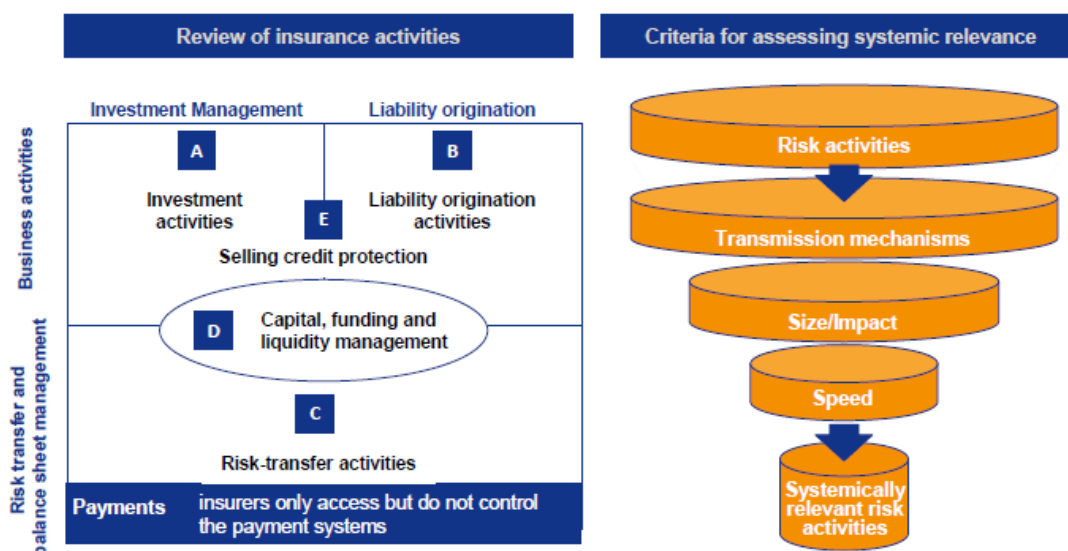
Review of insurance activities

Criteria for assessing systemic relevance

Business activities

Investment Management

Liability origination

A

B

Investment activities

E

Liability origination activities

Selling credit protection

Risk transfer and balance sheet management

D

Capital, funding and liquidity management

C

Risk-transfer activities

Payments

insurers only access but do not control the payment systems

Risk activities

Transmission mechanisms

Size/Impact

Speed

Systemically relevant risk activities